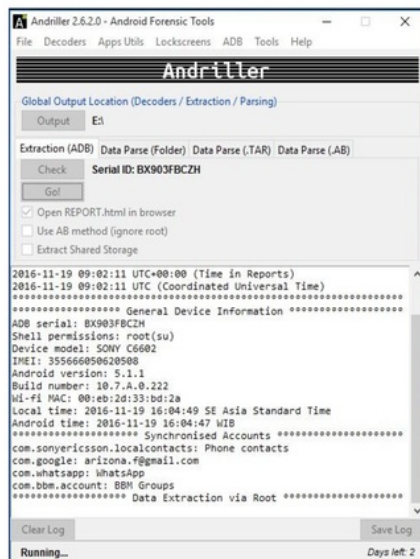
Andriller 2.6.2.0 - Android Forensic Tools

File Decoders Apps Utils Lockscreens ADB Tools Help

Andriller

Global Output Location (Decoders / Extraction / Parsing)

Output E:\

Extraction (ADB) Data Parse (Folder) Data Parse (.TAR) Data Parse (.AB)

Check Serial ID: BX903FBCZH

Go!

Open REPORT.html in browser

Use AB method (ignore root)

Extract Shared Storage

2016-11-19 09:02:11 UTC+00:00 (Time in Reports)
2016-11-19 09:02:11 UTC (Coordinated Universal Time)
******************************************************************
******************** General Device Information ********************
ADB serial: BX903FBCZH
Shell permissions: root(su)
Device model: SONY C6602
IMEI: 355666050620508
Android version: 5.1.1
Build number: 10.7.A.0.222
Wi-fi MAC: 00:eb:2d:33:bd:2a
Local time: 2016-11-19 16:04:49 SE Asia Standard Time
Android time: 2016-11-19 16:04:47 WIB
******************** Synchronised Accounts ********************
com.sonyericsson.localcontacts: Phone contacts
com.google: arizona.f@gmail.com
com.whatsapp: WhatsApp
com.bbm.account: BBM Groups
******************** Data Extraction via Root ********************

Clear Log Save Log

Running... Days left: 2